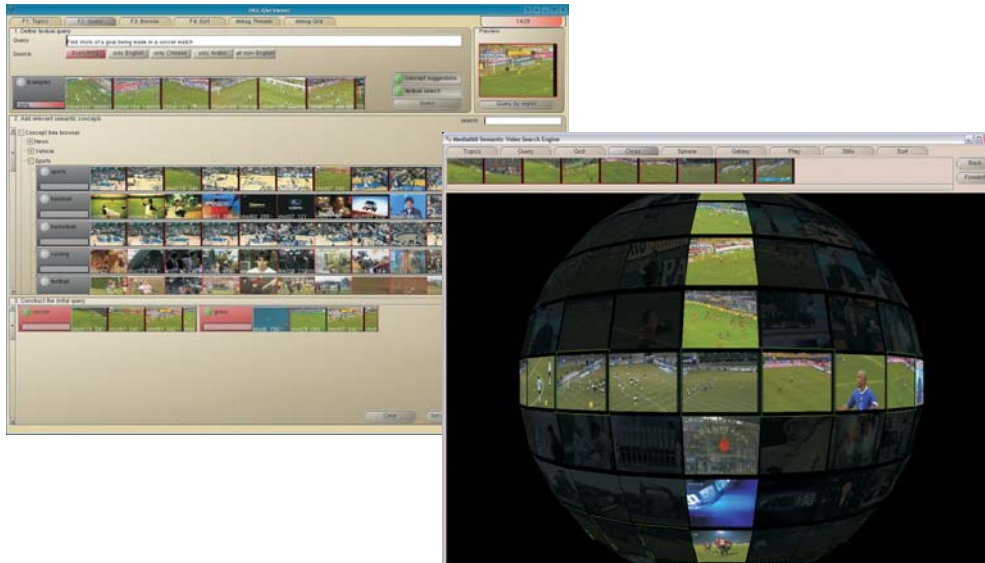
F1. Topics
F2. Query
F3. Browse
F4. Sort
debug Threads
debug Grid

1. Define textual query
Query
Find shots of a goal being made in a soccer match
Source
Everything
only English
only Chinese
only Arabic
all non-English

Preview
Concept suggestions
Initial search
Query
Query by region

2. Add relevant semantic concepts
search
Concept tree browser
News
Vehicle
Sports
sports
baseball
basketball
cycling
football

3. Construct the initial query
soccer
grass

Clear

MediaMill Semantic Video Search Engine
Topics
Query
Grid
Cross
Sphere
Galaxy
Play
Stills
Sort
Back
Forward